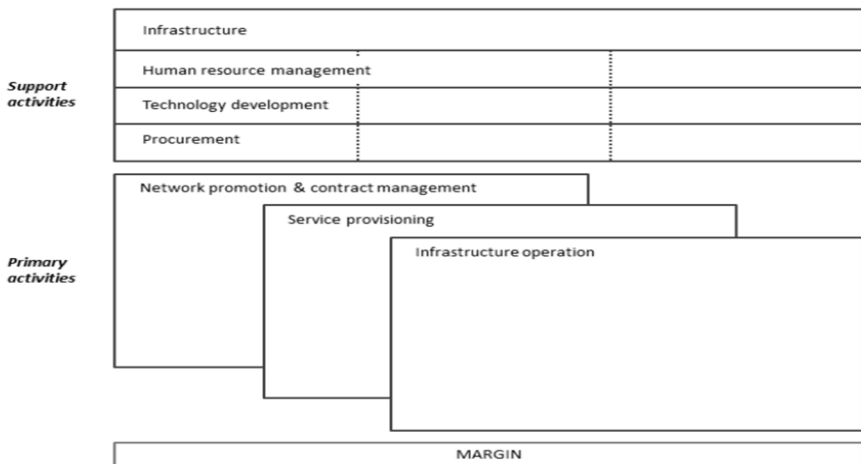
Support activities

Infrastructure

Human resource management

Technology development

Procurement

Primary activities

Network promotion & contract management

Service provisioning

Infrastructure operation

MARGIN